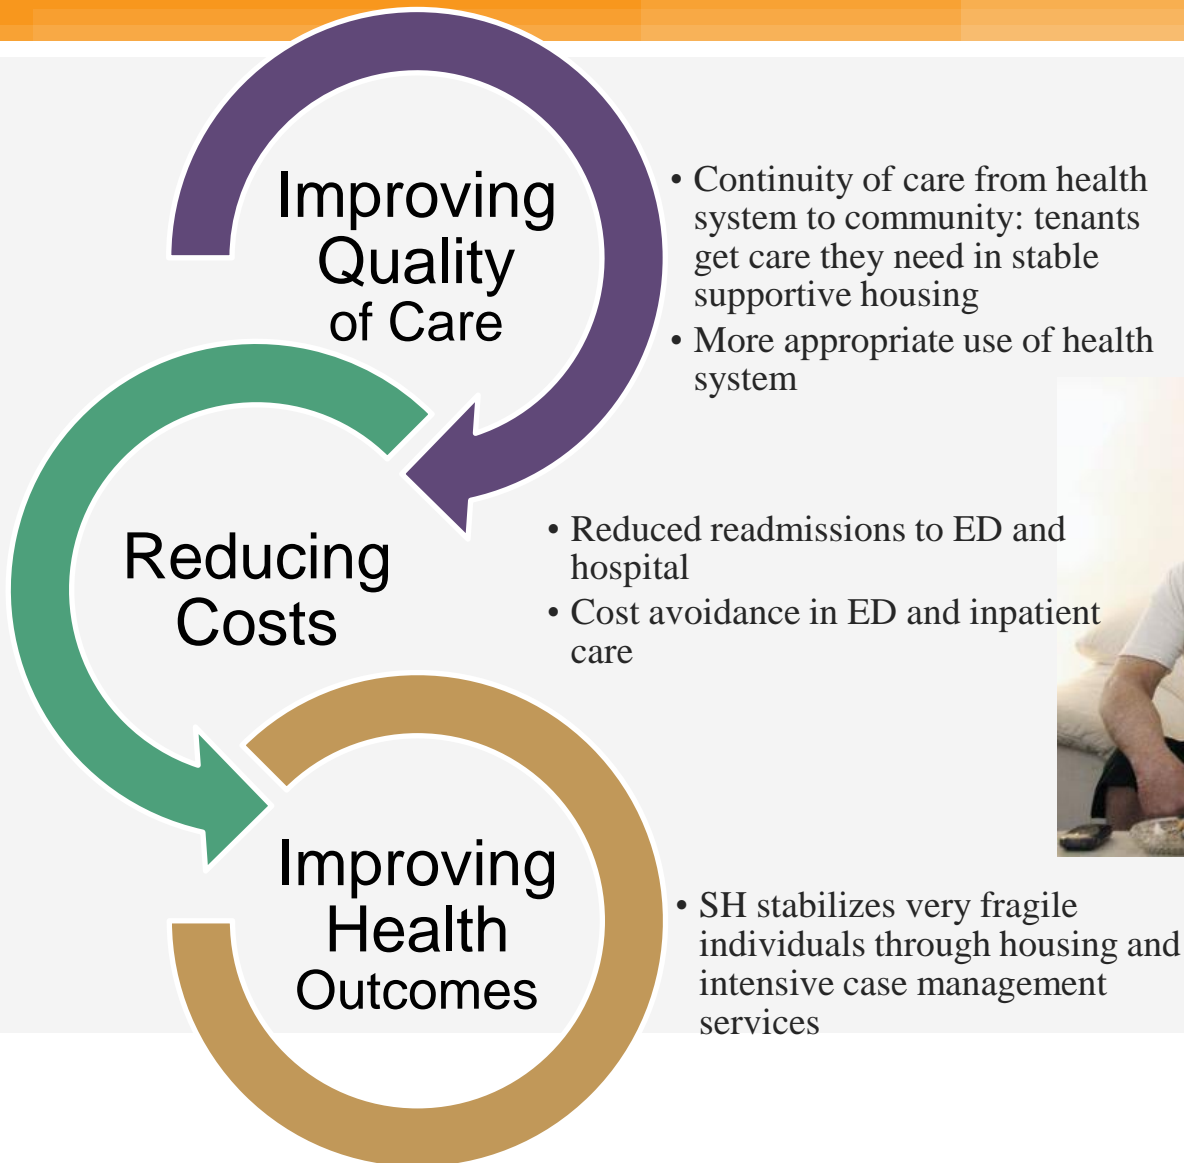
Improving Quality of Care

• Continuity of care from health system to community: tenants get care they need in stable supportive housing
• More appropriate use of health system

Reducing Costs

• Reduced readmissions to ED and hospital
• Cost avoidance in ED and inpatient care

Improving Health Outcomes

• SH stabilizes very fragile individuals through housing and intensive case management services